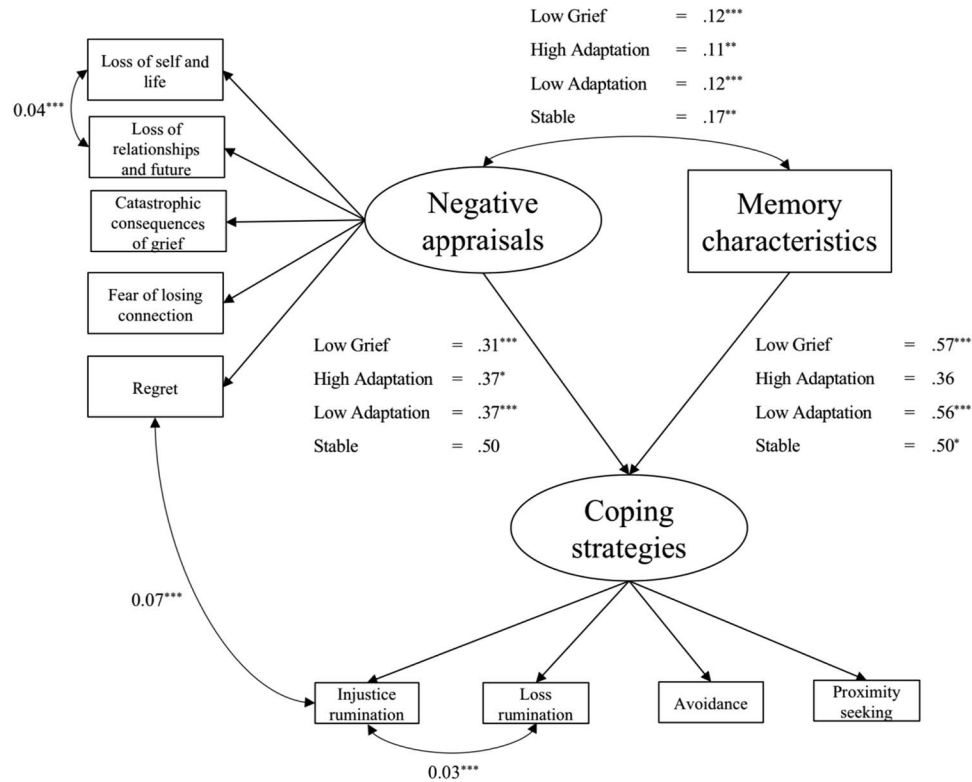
Low Grief = .12***
High Adaptation = .11**
Low Adaptation = .12***
Stable = .17**

Loss of self and life

0.04***

Loss of relationships and future

Catastrophic consequences of grief

Fear of losing connection

Regret

Negative appraisals

Memory characteristics

Low Grief = .31***
High Adaptation = .37*
Low Adaptation = .37***
Stable = .50

Low Grief = .57***
High Adaptation = .36
Low Adaptation = .56***
Stable = .50*

Coping strategies

0.07***

Injustice rumination

Loss rumination

Avoidance

Proximity seeking

0.03***